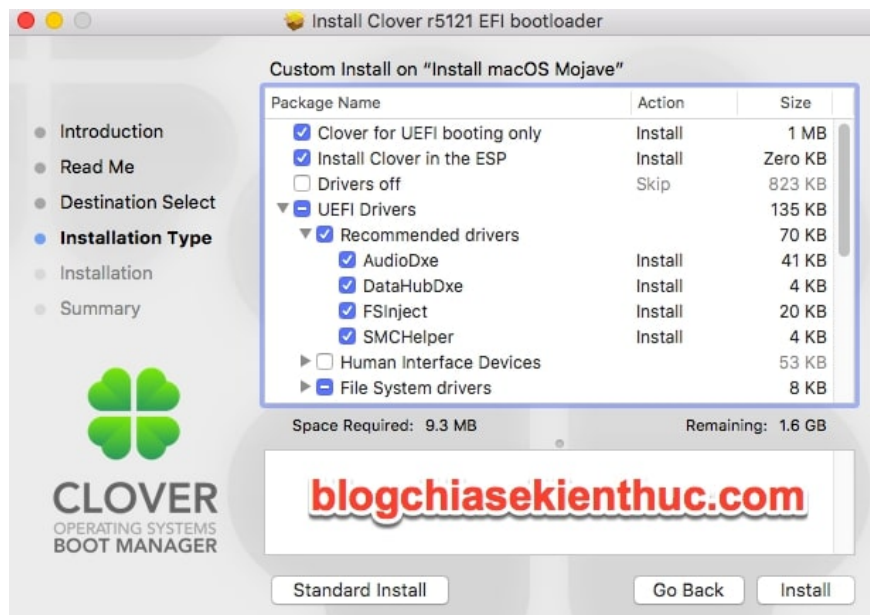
Install Clover r5121 EFI bootloader

Introduction
Read Me
Destination Select
Installation Type
Installation
Summary

Custom Install on "Install macOS Mojave"

| Package Name | Action | Size |
|---|---|---|
| Clover for UEFI booting only | Install | 1 MB |
| Install Clover in the ESP | Install | Zero KB |
| Drivers off | Skip | 823 KB |
| UEFI Drivers | | 135 KB |
| Recommended drivers | | 70 KB |
| AudioDxe | Install | 41 KB |
| DataHubDxe | Install | 4 KB |
| FSInject | Install | 20 KB |
| SMCHelper | Install | 4 KB |
| Human Interface Devices | | 53 KB |
| File System drivers | | 8 KB |

Space Required: 9.3 MB
Remaining: 1.6 GB

blogchiasekienthuc.com

CLOVER
OPERATING SYSTEMS
BOOT MANAGER

Standard Install
Go Back
Install